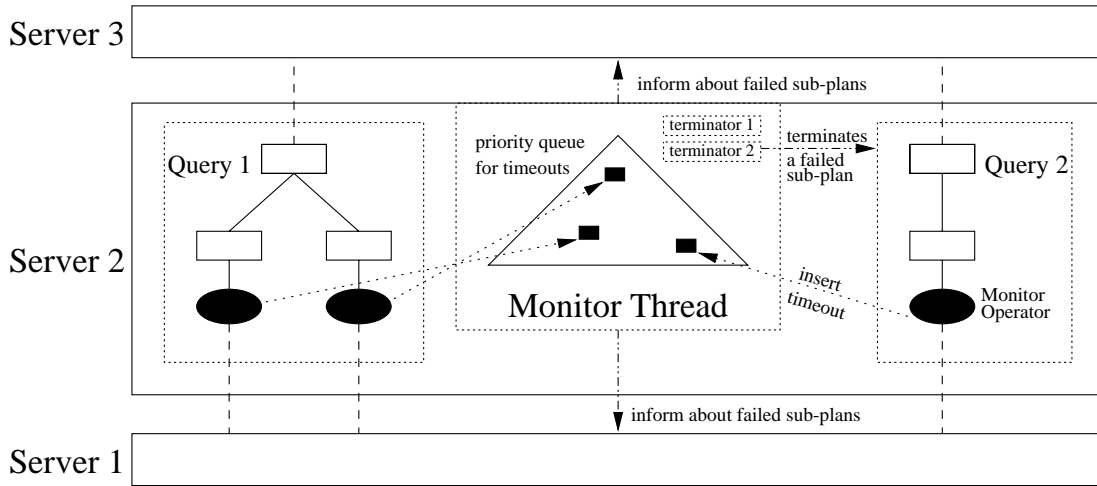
Server 3

inform about failed sub-plans

Query 1

priority queue for timeouts

terminator 1

terminator 2

terminates a failed sub-plan

Query 2

Server 2

insert timeout

Monitor Thread

Monitor Operator

inform about failed sub-plans

Server 1